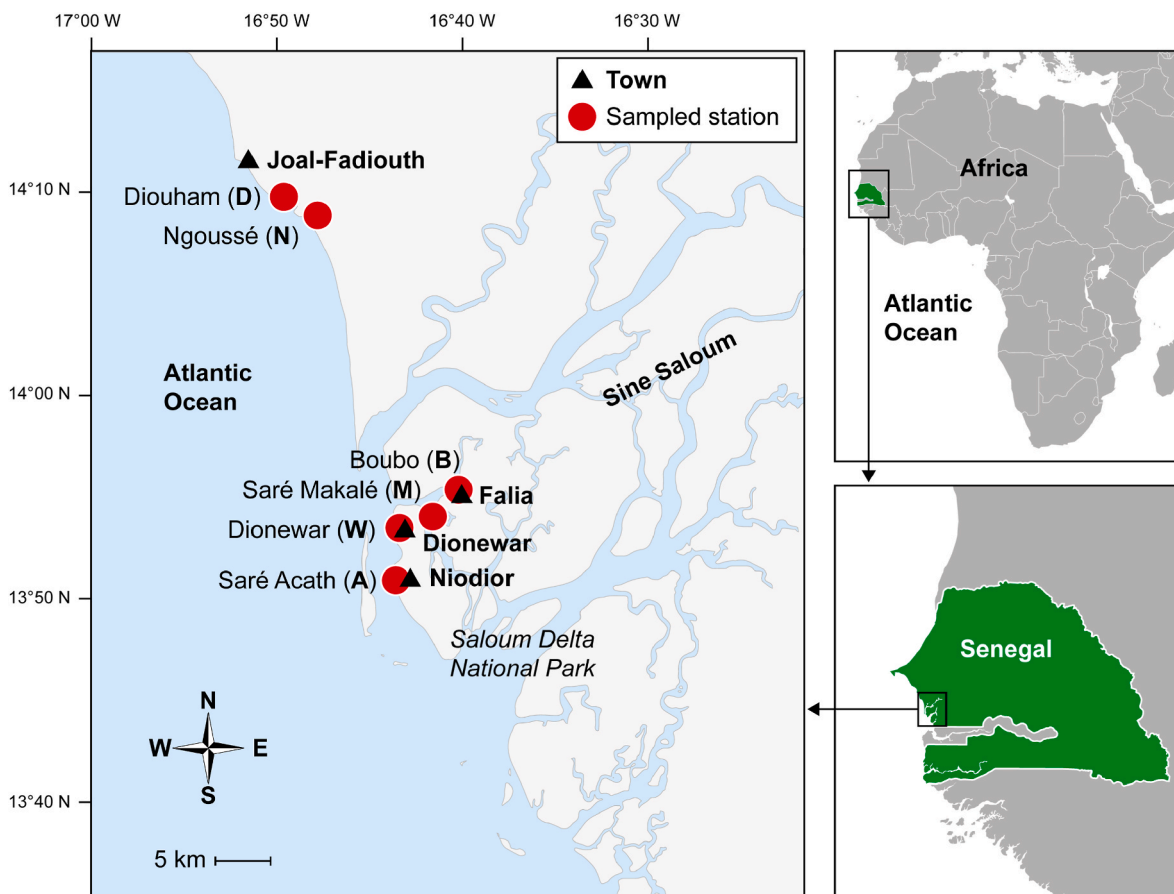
17°00 W
16°50 W
16°40 W
16°30 W

14°10 N
14°00 N
13°50 N
13°40 N

Town
Sampled station

Joal-Fadiouth
Diouham (D)
Ngoussé (N)

Atlantic Ocean

Sine Saloum

Boubo (B)
Saré Makalé (M)
Falia
Dionewar (W)
Dionewar
Saré Acath (A)
Niodior

Saloum Delta National Park

N
W
E
S

5 km

Africa

Atlantic Ocean

Senegal